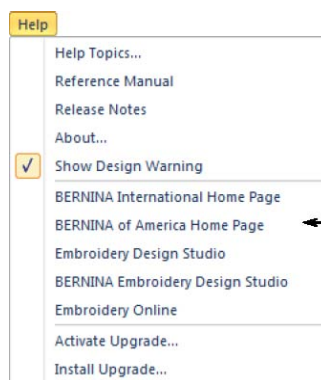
Help

Help Topics...
Reference Manual
Release Notes
About...
Show Design Warning
BERNINA International Home Page
BERNINA of America Home Page
Embroidery Design Studio
BERNINA Embroidery Design Studio
Embroidery Online
Activate Upgrade...
Install Upgrade...